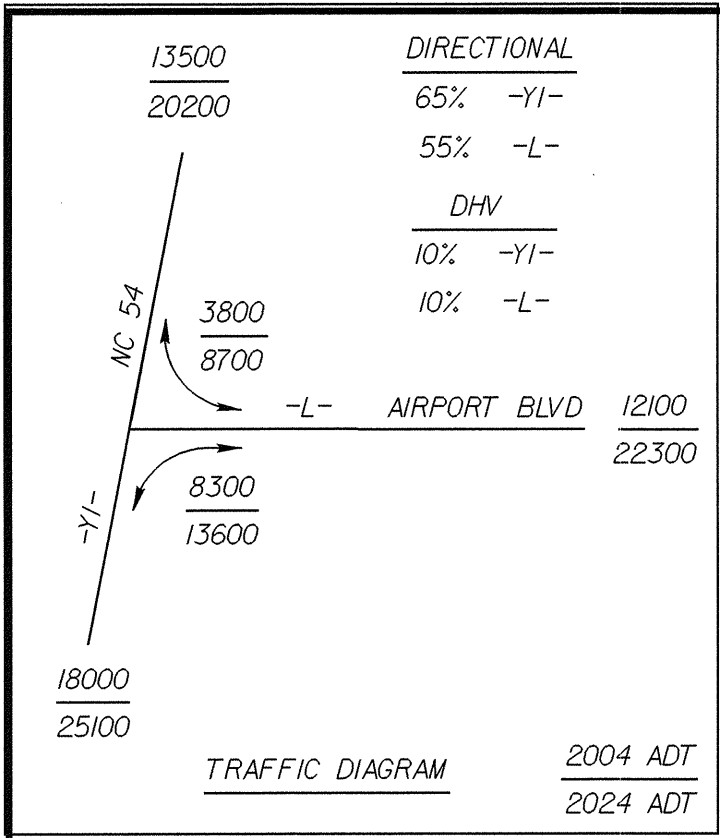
$\frac{13500}{20200}$

DIRECTIONAL

65% -YI-

55% -L-

DHV

10% -YI-

10% -L-

NC 54

$\frac{3800}{8700}$

-L- AIRPORT BLVD

$\frac{12100}{22300}$

-YI-

$\frac{8300}{13600}$

$\frac{18000}{25100}$

TRAFFIC DIAGRAM

$\frac{2004 ADT}{2024 ADT}$